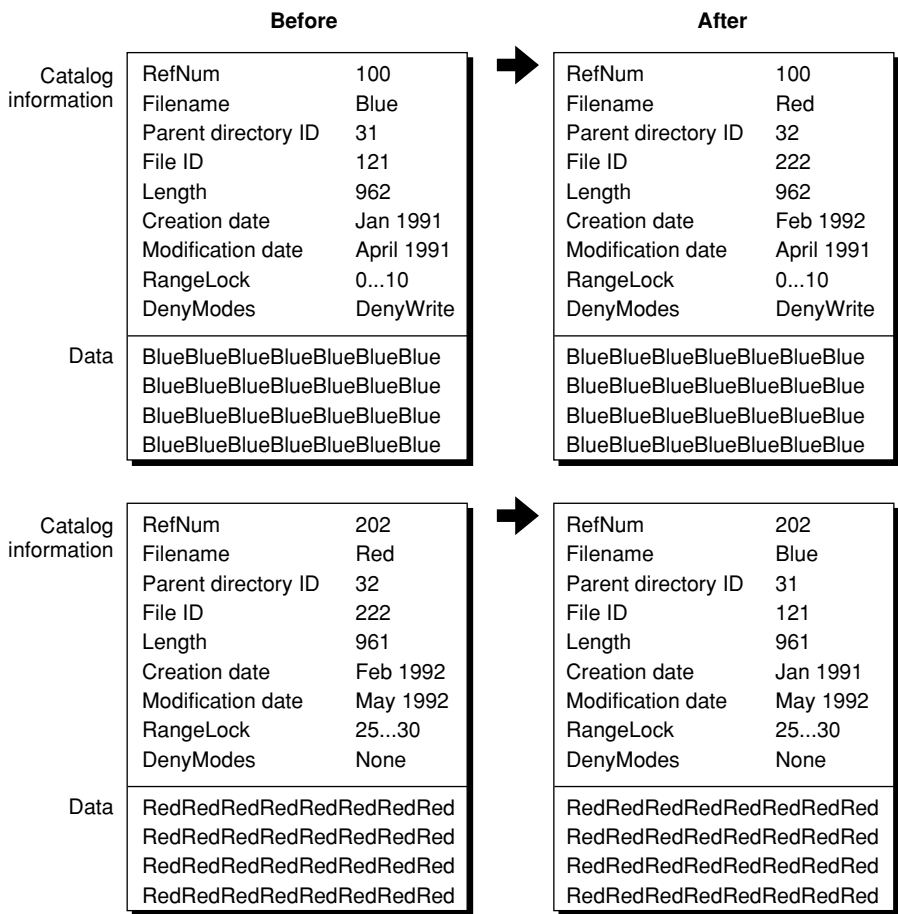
Before

After

Catalog information

| RefNum | 100 |
|---|---|
| Filename | Blue |
| Parent directory ID | 31 |
| File ID | 121 |
| Length | 962 |
| Creation date | Jan 1991 |
| Modification date | April 1991 |
| RangeLock | 0...10 |
| DenyModes | DenyWrite |

Data

BlueBlueBlueBlueBlueBlueBlue
BlueBlueBlueBlueBlueBlueBlue
BlueBlueBlueBlueBlueBlueBlue
BlueBlueBlueBlueBlueBlueBlue

| RefNum | 100 |
|---|---|
| Filename | Red |
| Parent directory ID | 32 |
| File ID | 222 |
| Length | 962 |
| Creation date | Feb 1992 |
| Modification date | April 1991 |
| RangeLock | 0...10 |
| DenyModes | DenyWrite |

BlueBlueBlueBlueBlueBlueBlue
BlueBlueBlueBlueBlueBlueBlue
BlueBlueBlueBlueBlueBlueBlue
BlueBlueBlueBlueBlueBlueBlue

Catalog information

| RefNum | 202 |
|---|---|
| Filename | Red |
| Parent directory ID | 32 |
| File ID | 222 |
| Length | 961 |
| Creation date | Feb 1992 |
| Modification date | May 1992 |
| RangeLock | 25...30 |
| DenyModes | None |

Data

RedRedRedRedRedRedRedRed
RedRedRedRedRedRedRedRed
RedRedRedRedRedRedRedRed
RedRedRedRedRedRedRedRed

| RefNum | 202 |
|---|---|
| Filename | Blue |
| Parent directory ID | 31 |
| File ID | 121 |
| Length | 961 |
| Creation date | Jan 1991 |
| Modification date | May 1992 |
| RangeLock | 25...30 |
| DenyModes | None |

RedRedRedRedRedRedRedRed
RedRedRedRedRedRedRedRed
RedRedRedRedRedRedRedRed
RedRedRedRedRedRedRedRed